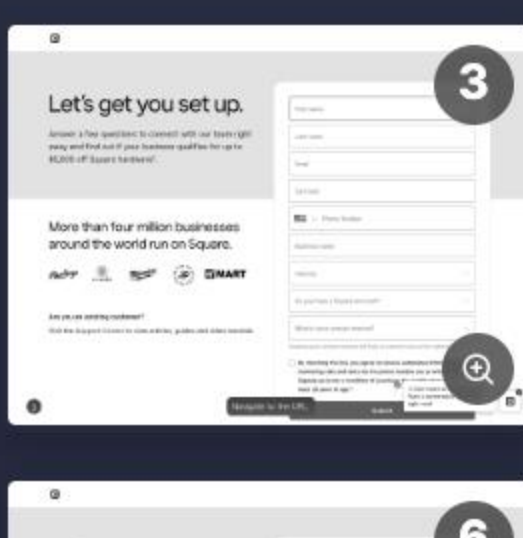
3

Let's get you set up.

Answer a few questions to connect with our team right away and find out if your business qualifies for up to $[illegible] off Square hardware!

More than four million businesses around the world run on Square.

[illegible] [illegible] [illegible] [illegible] MART

Are you an existing customer?

Visit the Support Center to view articles, guides and video tutorials.

First name

Last name

Email

Job title

Phone Number

Business name

Industry

Do you have a Square account?

What's your annual revenue?

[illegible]

Navigate to the URL

Submit

6